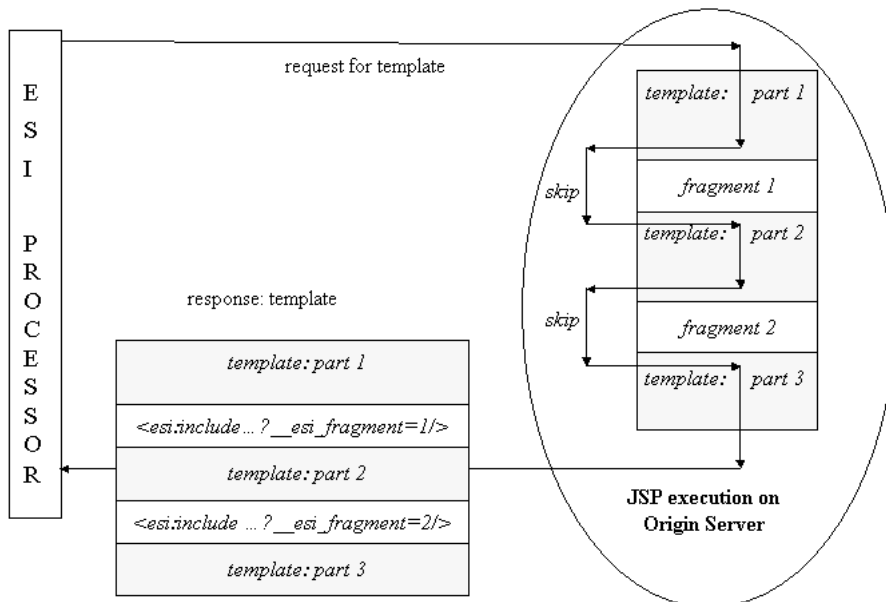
E
S
I

P
R
O
C
E
S
S
O
R

request for template

template: part 1

skip

fragment 1

template: part 2

skip

fragment 2

template: part 3

response: template

template: part 1

<esi:include ...?__esi_fragment=1/>

template: part 2

<esi:include ...?__esi_fragment=2/>

template: part 3

JSP execution on Origin Server